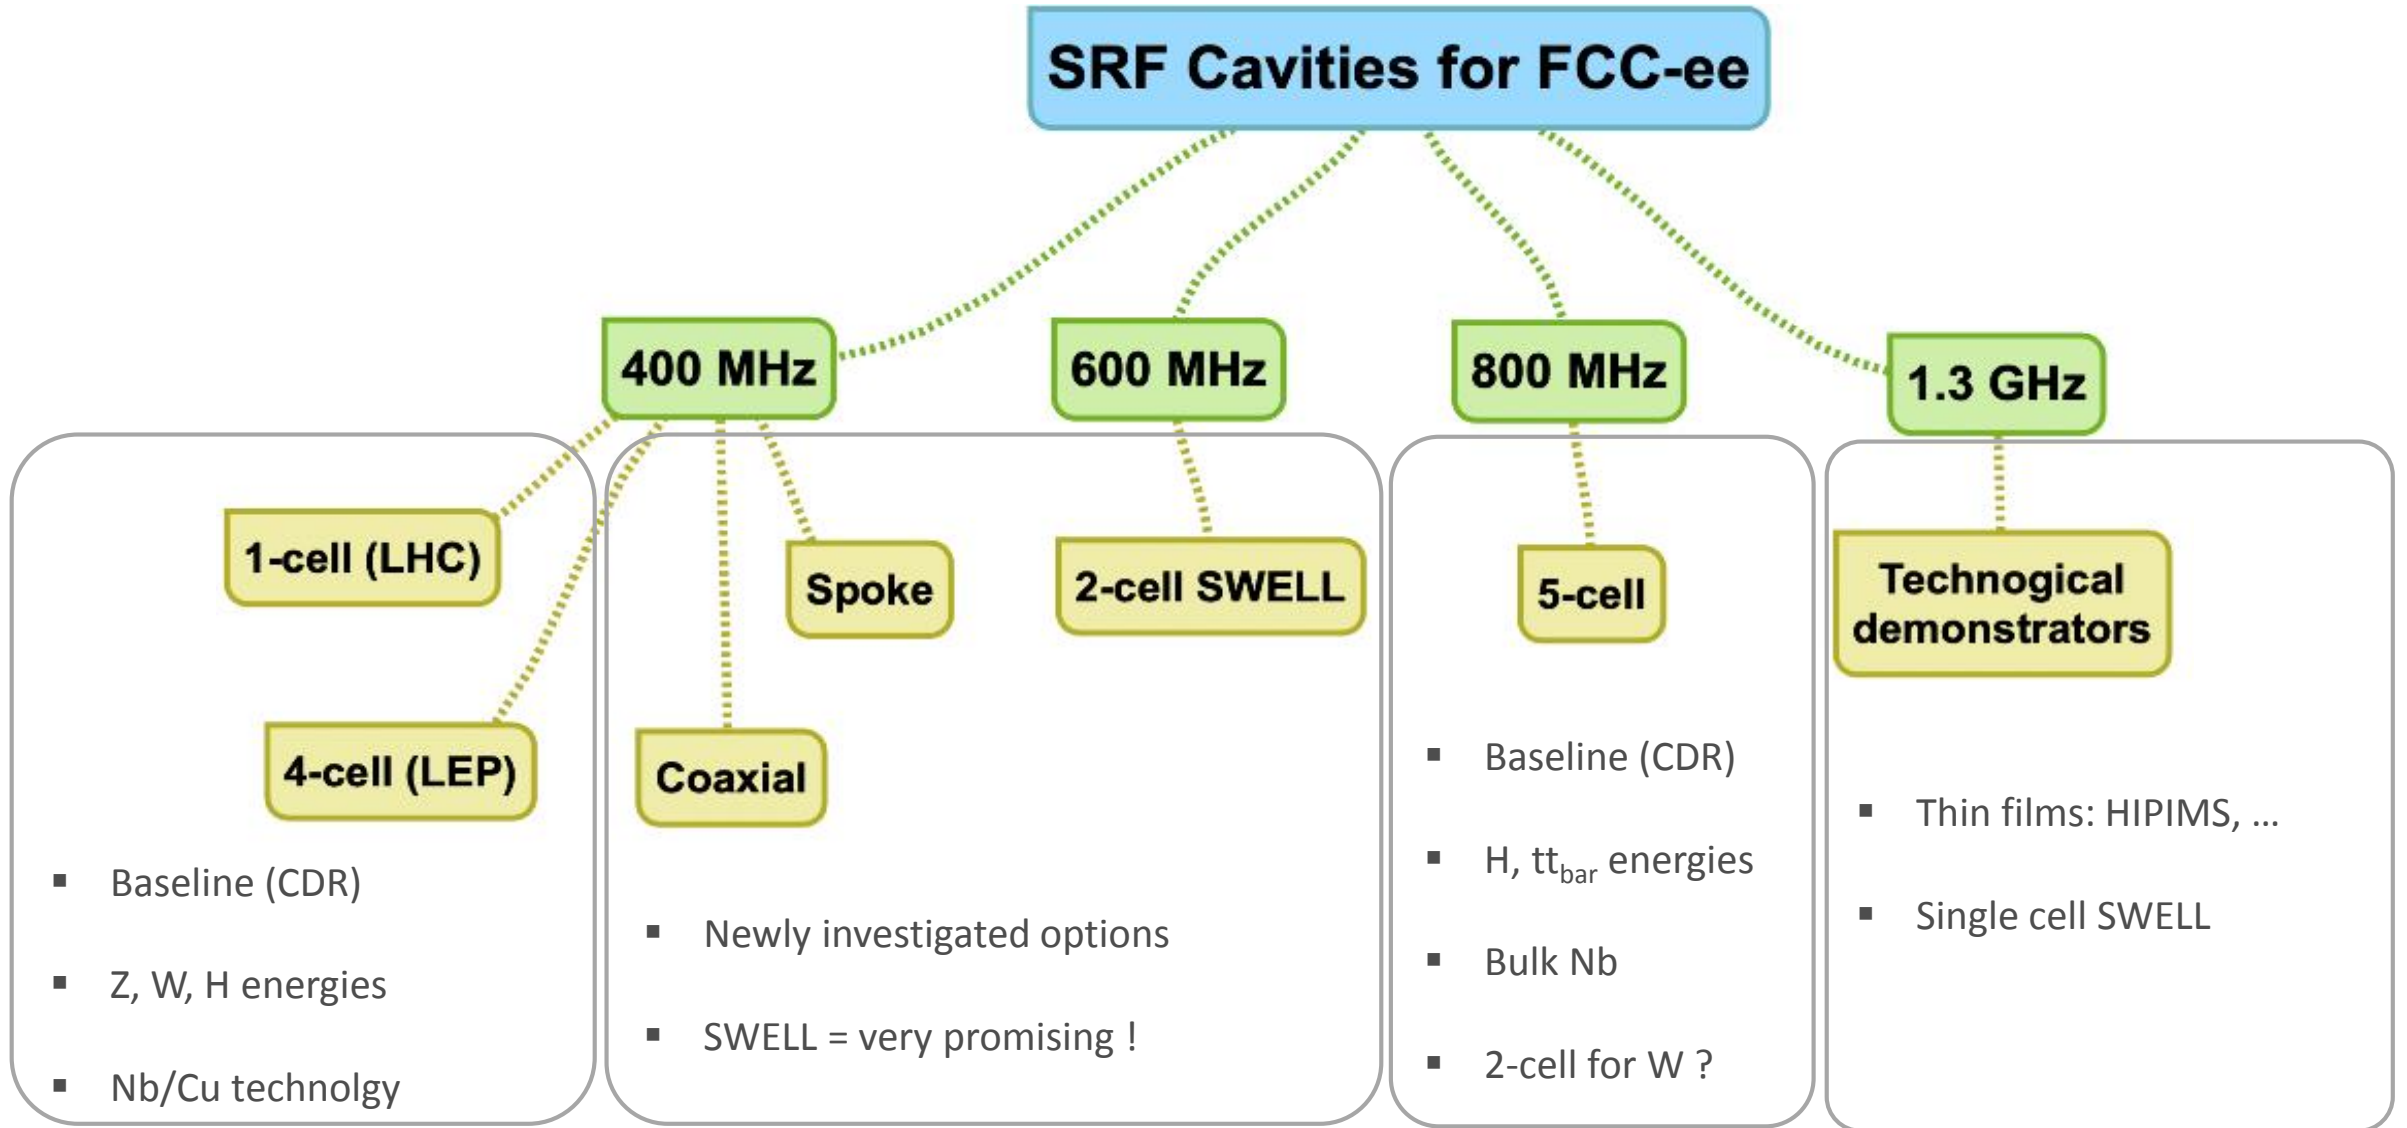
SRF Cavities for FCC-ee

400 MHz

600 MHz

800 MHz

1.3 GHz

1-cell (LHC)

4-cell (LEP)

- Baseline (CDR)
- Z, W, H energies
- Nb/Cu technolgy

Spoke

Coaxial

2-cell SWELL

- Newly investigated options
- SWELL = very promising !

5-cell

- Baseline (CDR)
- H, tt$_{bar}$ energies
- Bulk Nb
- 2-cell for W ?

Technogical demonstrators

- Thin films: HIPIMS, …
- Single cell SWELL